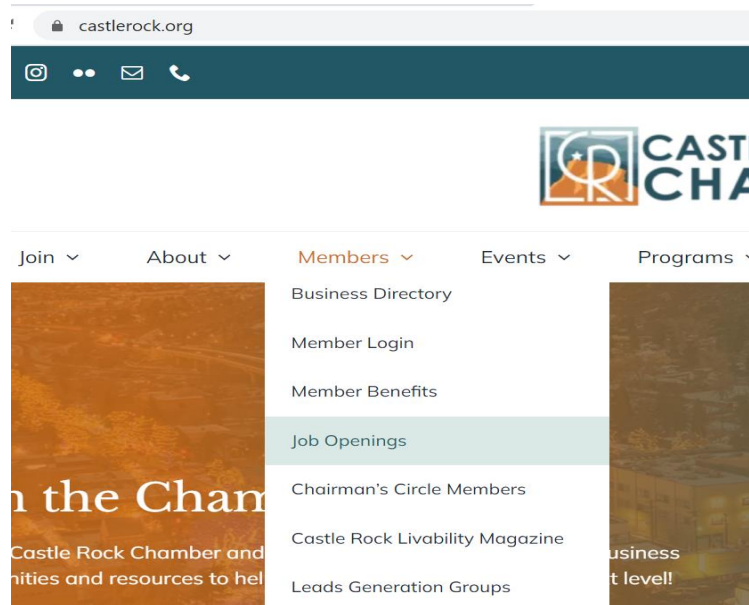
castlerock.org

CASTL
CHA

Join
About
Members
Events
Programs

Business Directory
Member Login
Member Benefits
Job Openings
Chairman's Circle Members
Castle Rock Livability Magazine
Leads Generation Groups

n the Cham
Castle Rock Chamber and
nities and resources to hel
usiness
t level!